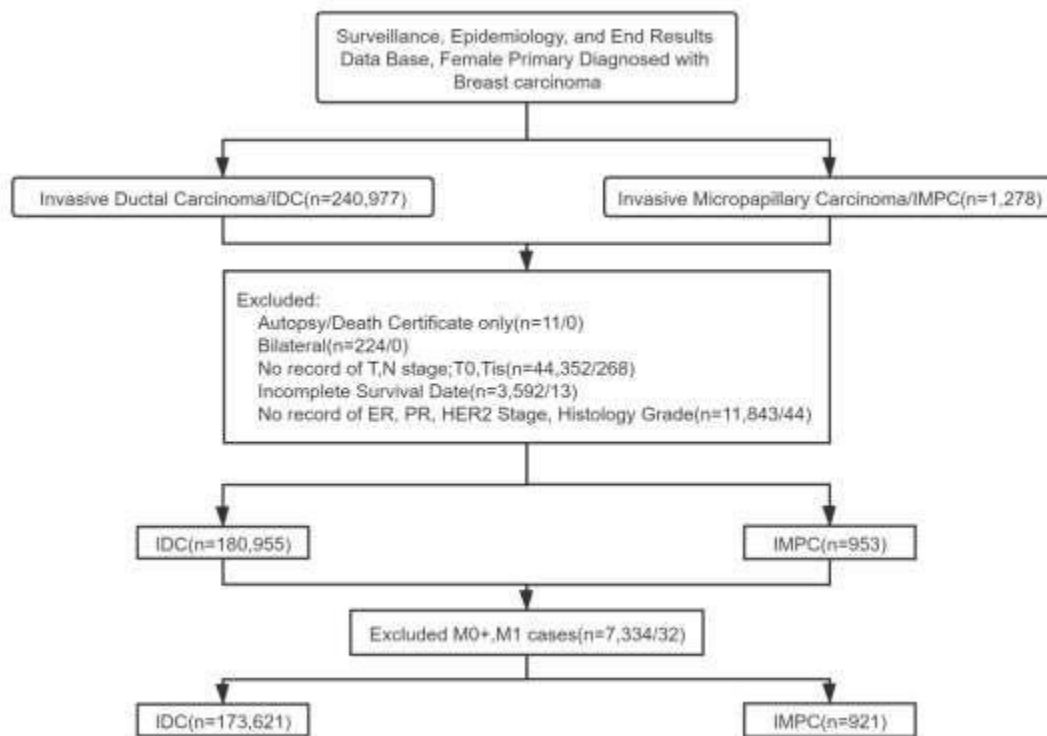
Surveillance, Epidemiology, and End Results Data Base, Female Primary Diagnosed with Breast carcinoma

Invasive Ductal Carcinoma/IDC(n=240,977)

Invasive Micropapillary Carcinoma/IMPC(n=1,278)

Excluded:
Autopsy/Death Certificate only(n=11/0)
Bilateral(n=224/0)
No record of T,N stage;T0,Tis(n=44,352/268)
Incomplete Survival Date(n=3,592/13)
No record of ER, PR, HER2 Stage, Histology Grade(n=11,843/44)

IDC(n=180,955)

IMPC(n=953)

Excluded M0+,M1 cases(n=7,334/32)

IDC(n=173,621)

IMPC(n=921)